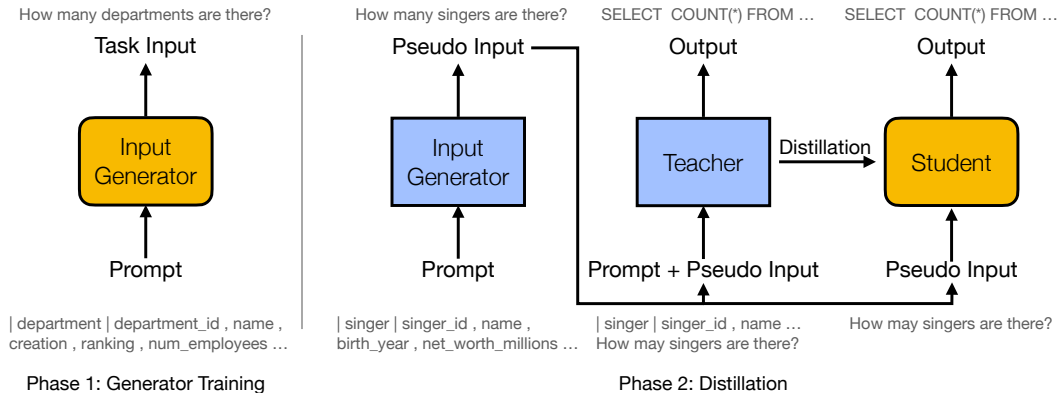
How many departments are there?

Task Input

Input Generator

Prompt

| department | department_id , name , creation , ranking , num_employees …

Phase 1: Generator Training

How many singers are there?

Pseudo Input

Input Generator

Prompt

| singer | singer_id , name , birth_year , net_worth_millions …

SELECT COUNT(*) FROM …

Output

Teacher

Prompt + Pseudo Input

| singer | singer_id , name … How may singers are there?

Distillation

SELECT COUNT(*) FROM …

Output

Student

Pseudo Input

How may singers are there?

Phase 2: Distillation